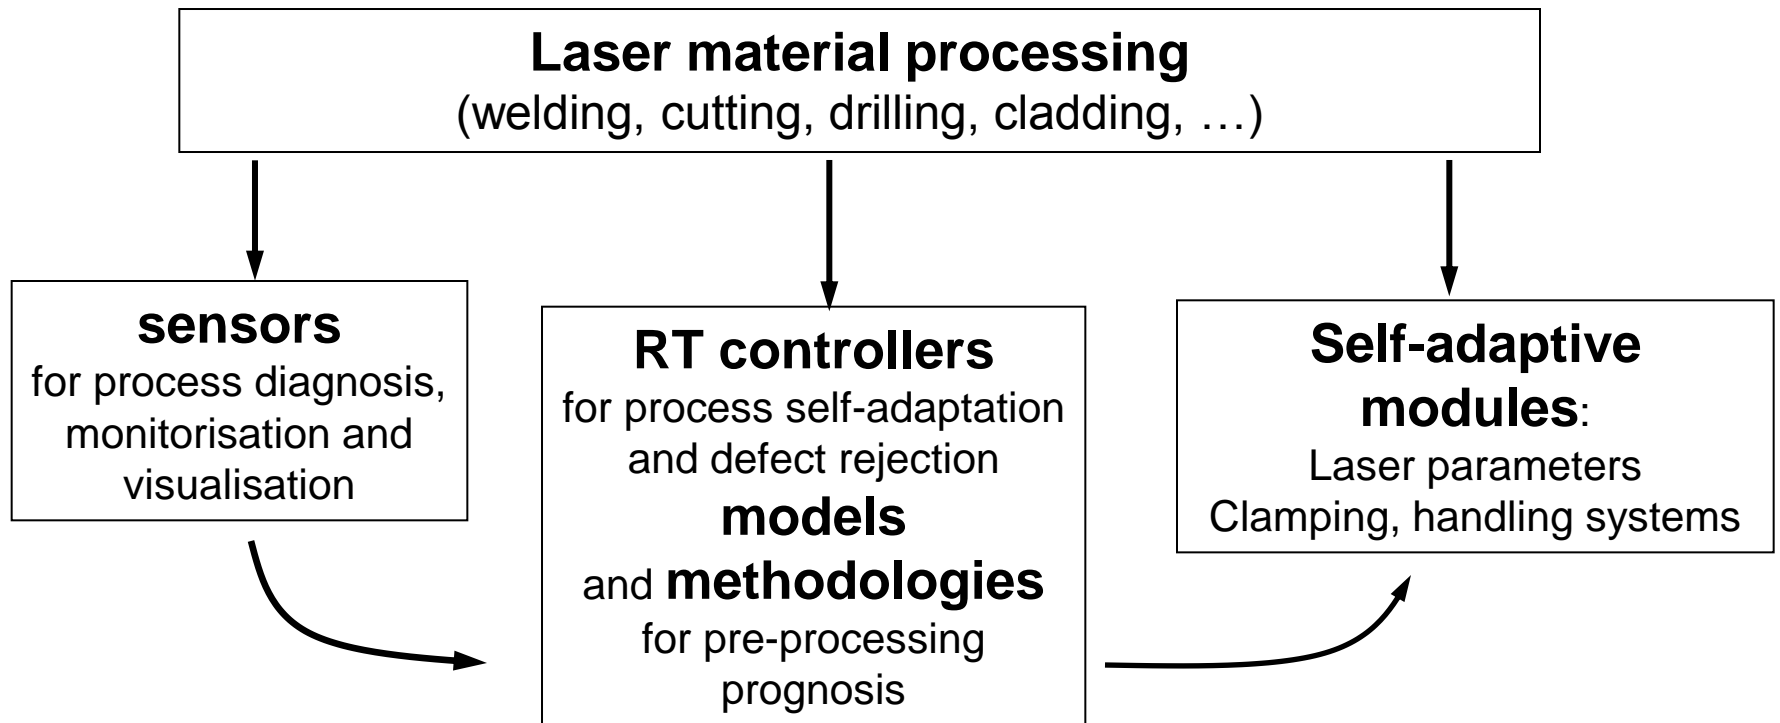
Laser material processing
(welding, cutting, drilling, cladding, …)

sensors
for process diagnosis, monitorisation and visualisation

RT controllers
for process self-adaptation and defect rejection
models
and methodologies
for pre-processing prognosis

Self-adaptive modules:
Laser parameters
Clamping, handling systems